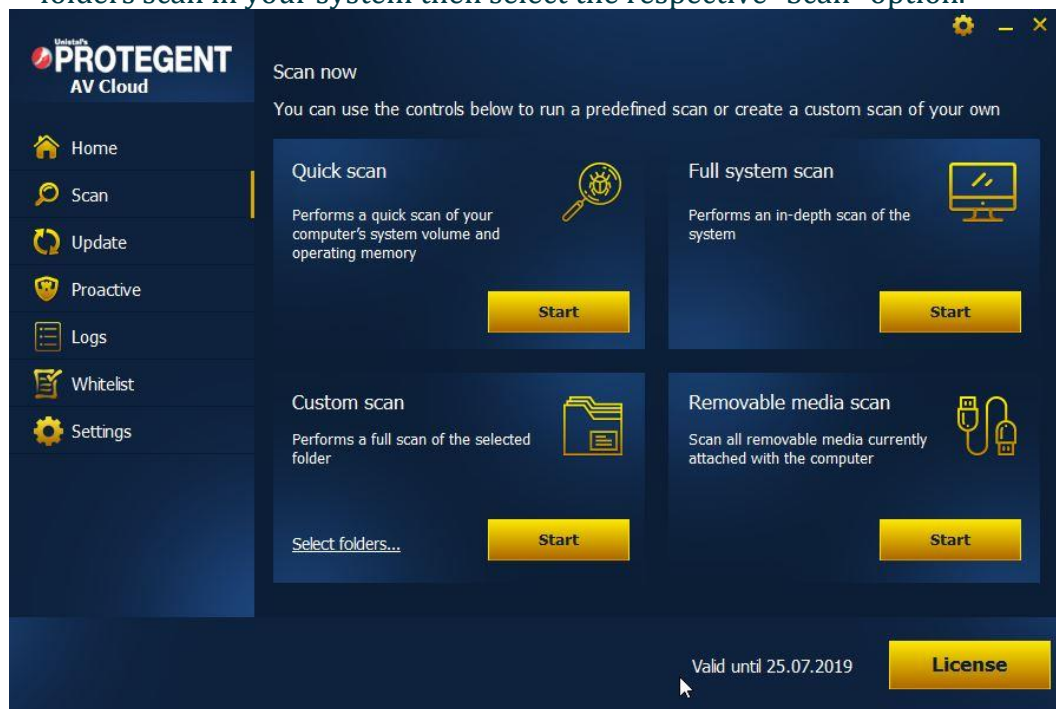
folders scan in your system then select the respective "Scan" option.

Unistal's PROTEGENT AV Cloud

Home
Scan
Update
Proactive
Logs
Whitelist
Settings

Scan now

You can use the controls below to run a predefined scan or create a custom scan of your own

Quick scan

Performs a quick scan of your computer's system volume and operating memory

Start

Full system scan

Performs an in-depth scan of the system

Start

Custom scan

Performs a full scan of the selected folder

Select folders...

Start

Removable media scan

Scan all removable media currently attached with the computer

Start

Valid until 25.07.2019

License